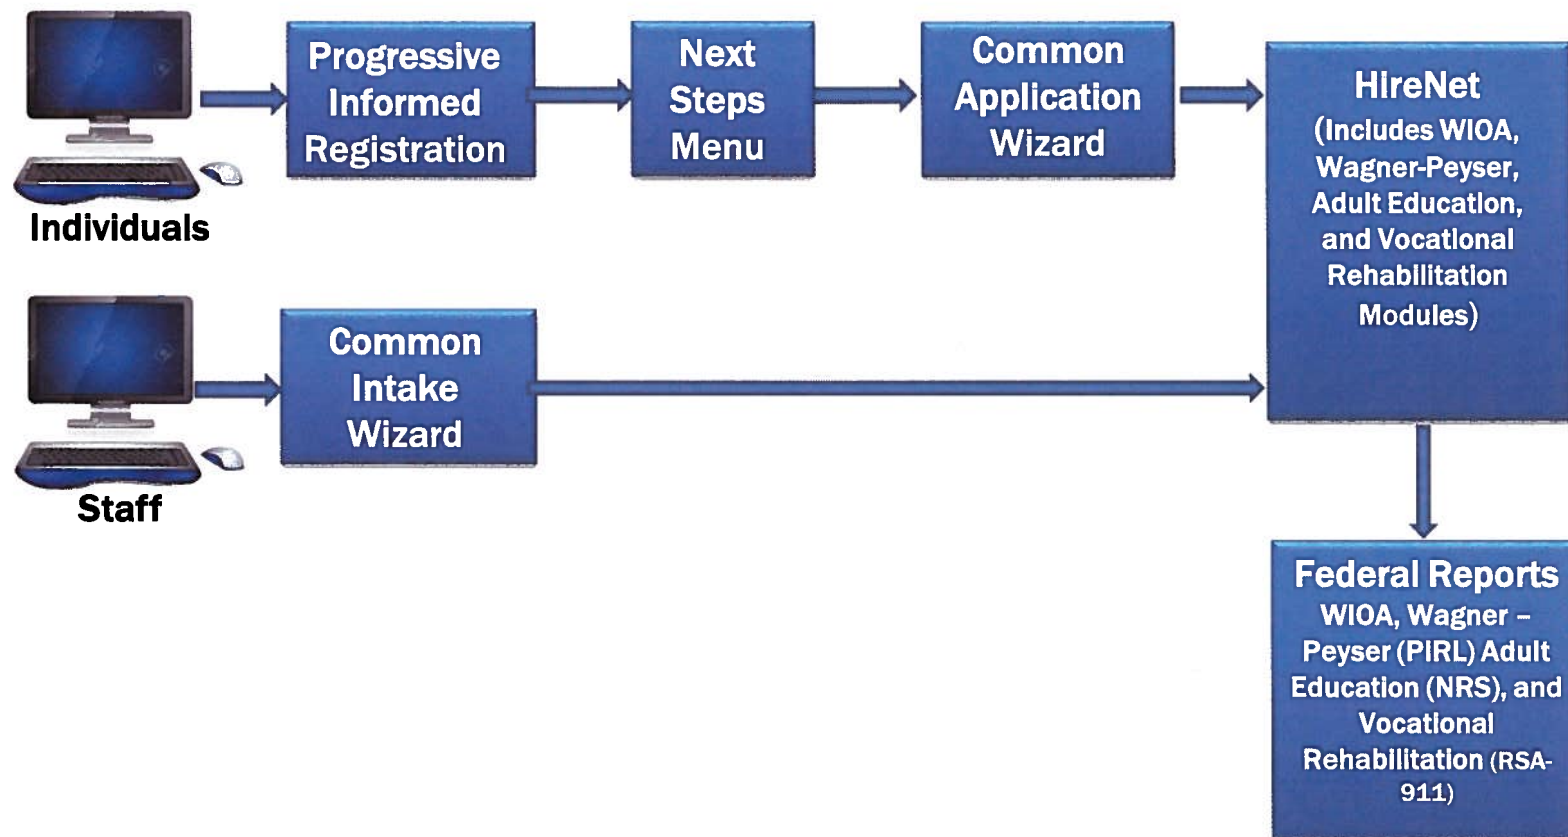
Individuals

Progressive Informed Registration

Next Steps Menu

Common Application Wizard

HireNet (Includes WIOA, Wagner-Peyser, Adult Education, and Vocational Rehabilitation Modules)

Staff

Common Intake Wizard

Federal Reports WIOA, Wagner – Peyser (PIRL) Adult Education (NRS), and Vocational Rehabilitation (RSA-911)